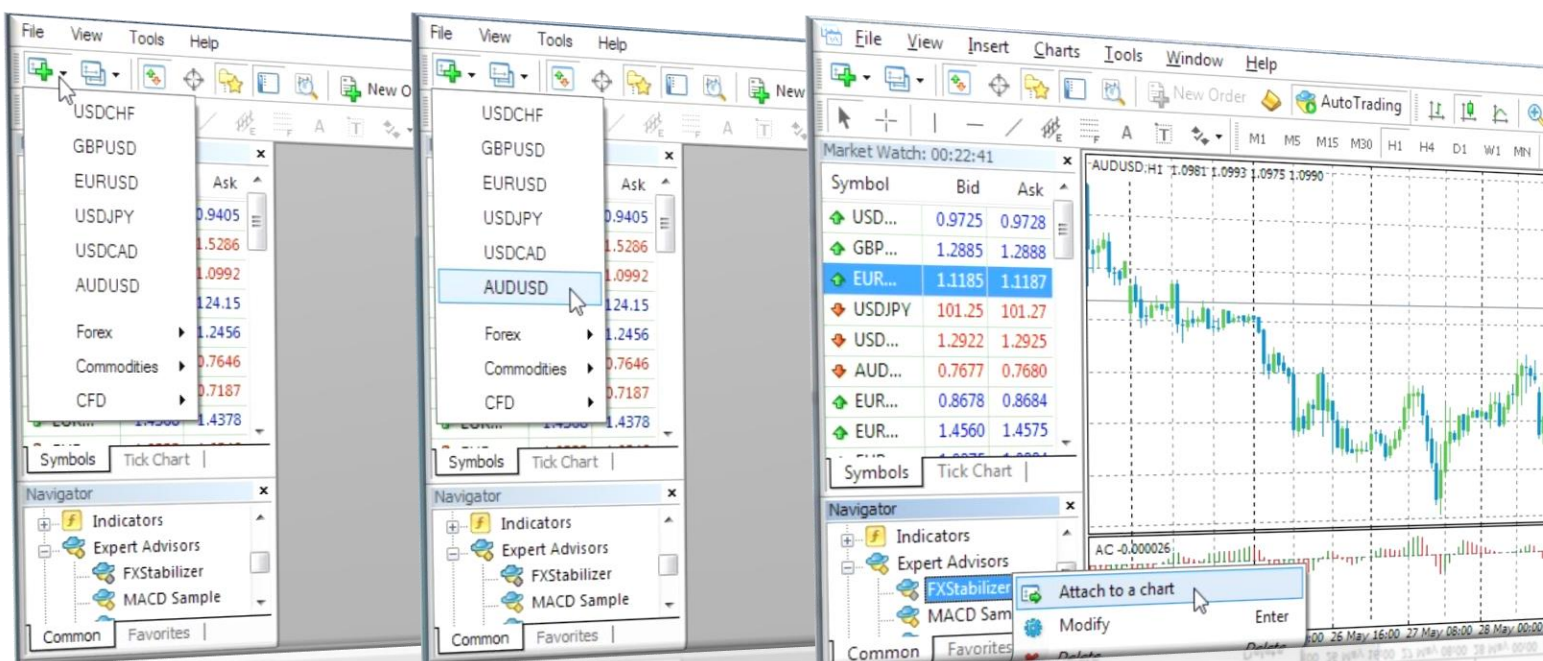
File View Tools Help

New O

USDCHF
GBPUSD
EURUSD
USDJPY
USDCAD
AUDUSD
Forex
Commodities
CFD

Ask
0.9405
1.5286
1.0992
124.15
1.2456
0.7646
0.7187
1.4378

Symbols | Tick Chart

Navigator
Indicators
Expert Advisors
FXStabilizer
MACD Sample
Common | Favorites

File View Tools Help

New

USDCHF
GBPUSD
EURUSD
USDJPY
USDCAD
AUDUSD
Forex
Commodities
CFD

Ask
0.9405
1.5286
1.0992
124.15
1.2456
0.7646
0.7187
1.4378

Symbols | Tick Chart

Navigator
Indicators
Expert Advisors
FXStabilizer
MACD Sample
Common | Favorites

File View Insert Charts Tools Window Help

New Order AutoTrading

M1 M5 M15 M30 H1 H4 D1 W1 MN

Market Watch: 00:22:41

| Symbol | Bid | Ask |
|---|---|---|
| USD... | 0.9725 | 0.9728 |
| GBP... | 1.2885 | 1.2888 |
| EUR... | 1.1185 | 1.1187 |
| USDJPY | 101.25 | 101.27 |
| USD... | 1.2922 | 1.2925 |
| AUD... | 0.7677 | 0.7680 |
| EUR... | 0.8678 | 0.8684 |
| EUR... | 1.4560 | 1.4575 |

Symbols | Tick Chart

AUDUSD,H1 1.0981 1.0993 1.0975 1.0990

AC -0.000026

Navigator
Indicators
Expert Advisors
FXStabilizer
MACD Sam
Common | Favorites

Attach to a chart
Modify Enter
Delete

:00 26 May 16:00 27 May 08:00 28 May 00:00